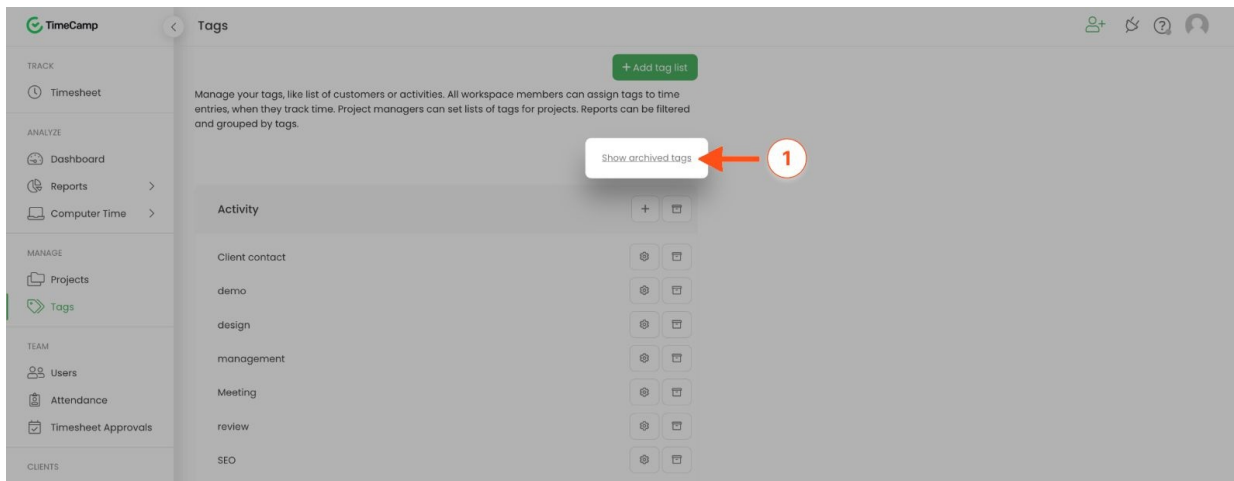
TimeCamp

Tags

TRACK

Timesheet

ANALYZE

Dashboard

Reports

Computer Time

MANAGE

Projects

Tags

TEAM

Users

Attendance

Timesheet Approvals

CLIENTS

+ Add tag list

Manage your tags, like list of customers or activities. All workspace members can assign tags to time entries, when they track time. Project managers can set lists of tags for projects. Reports can be filtered and grouped by tags.

Show archived tags

1

Activity

Client contact

demo

design

management

Meeting

review

SEO